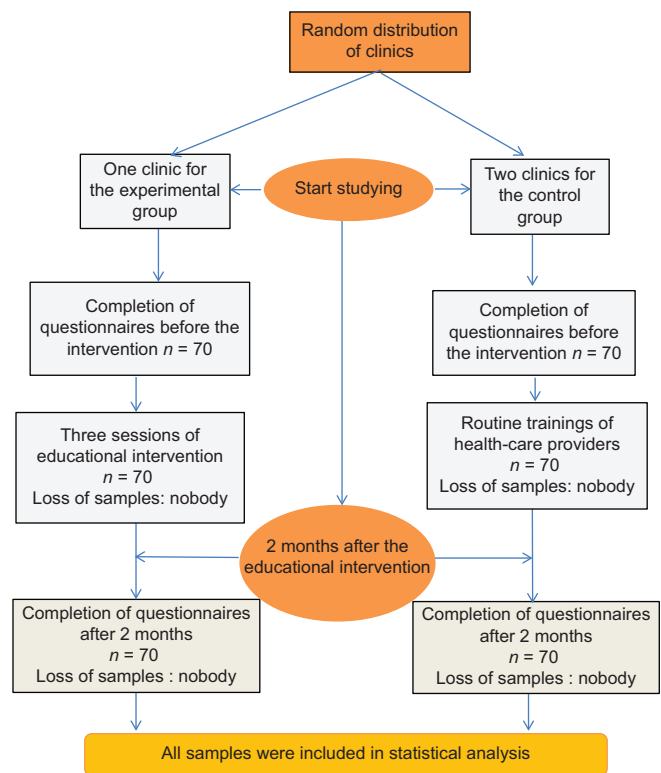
Random distribution of clinics

One clinic for the experimental group

Start studying

Two clinics for the control group

Completion of questionnaires before the intervention $n$ = 70

Completion of questionnaires before the intervention $n$ = 70

Three sessions of educational intervention $n$ = 70 Loss of samples: nobody

Routine trainings of health-care providers $n$ = 70 Loss of samples: nobody

2 months after the educational intervention

Completion of questionnaires after 2 months $n$ = 70 Loss of samples : nobody

Completion of questionnaires after 2 months $n$ = 70 Loss of samples : nobody

All samples were included in statistical analysis